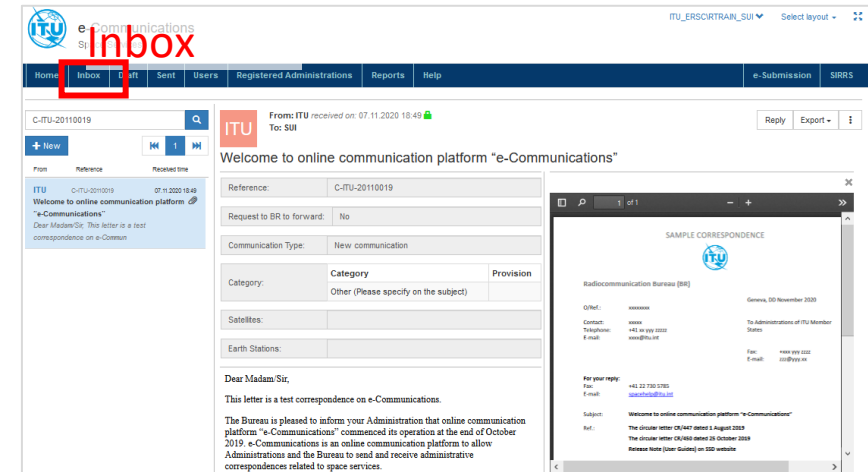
ITU e-Communications
Sp

Inbox

ITU_ERSC\RTRAIN_SUI
Select layout

Home Inbox Draft Sent Users Registered Administrations Reports Help e-Submission SIRRS

C-ITU-20110019

+ New
1

From Reference Received time
ITU C-ITU-20110019 07.11.2020 18:49
Welcome to online communication platform "e-Communications"
Dear Madam/Sir, This letter is a test correspondence on e-Commun

ITU
From: ITU received on: 07.11.2020 18:49
To: SUI

Reply Export

Welcome to online communication platform "e-Communications"

| Reference: | C-ITU-20110019 | |
|---|---|---|
| Request to BR to forward: | No | |
| Communication Type: | New communication | |
| Category: | Category | Provision |
| | Other (Please specify on the subject) | |
| Satellites: | | |
| Earth Stations: | | |

Dear Madam/Sir,

This letter is a test correspondence on e-Communications.

The Bureau is pleased to inform your Administration that online communication platform "e-Communications" commenced its operation at the end of October 2019. e-Communications is an online communication platform to allow Administrations and the Bureau to send and receive administrative correspondences related to space services.

1 of 1

SAMPLE CORRESPONDENCE

ITU

Radiocommunication Bureau (BR)

Geneva, DD November 2020

O/Ref.: xxxxxxx

Contact: xxxxx
Telephone: +41 xx yyy zzzz
E-mail: xxxx@itu.int

To Administrations of ITU Member States

Fax: +xxx yyy zzzz
E-mail: zzz@yyy.xx

For your reply:
Fax: +41 22 730 5785
E-mail: spacehelp@itu.int

Subject: Welcome to online communication platform "e-Communications"

Ref.: The circular letter CR/447 dated 1 August 2019
The circular letter CR/450 dated 25 October 2019
Release Note (User Guides) on SSD website